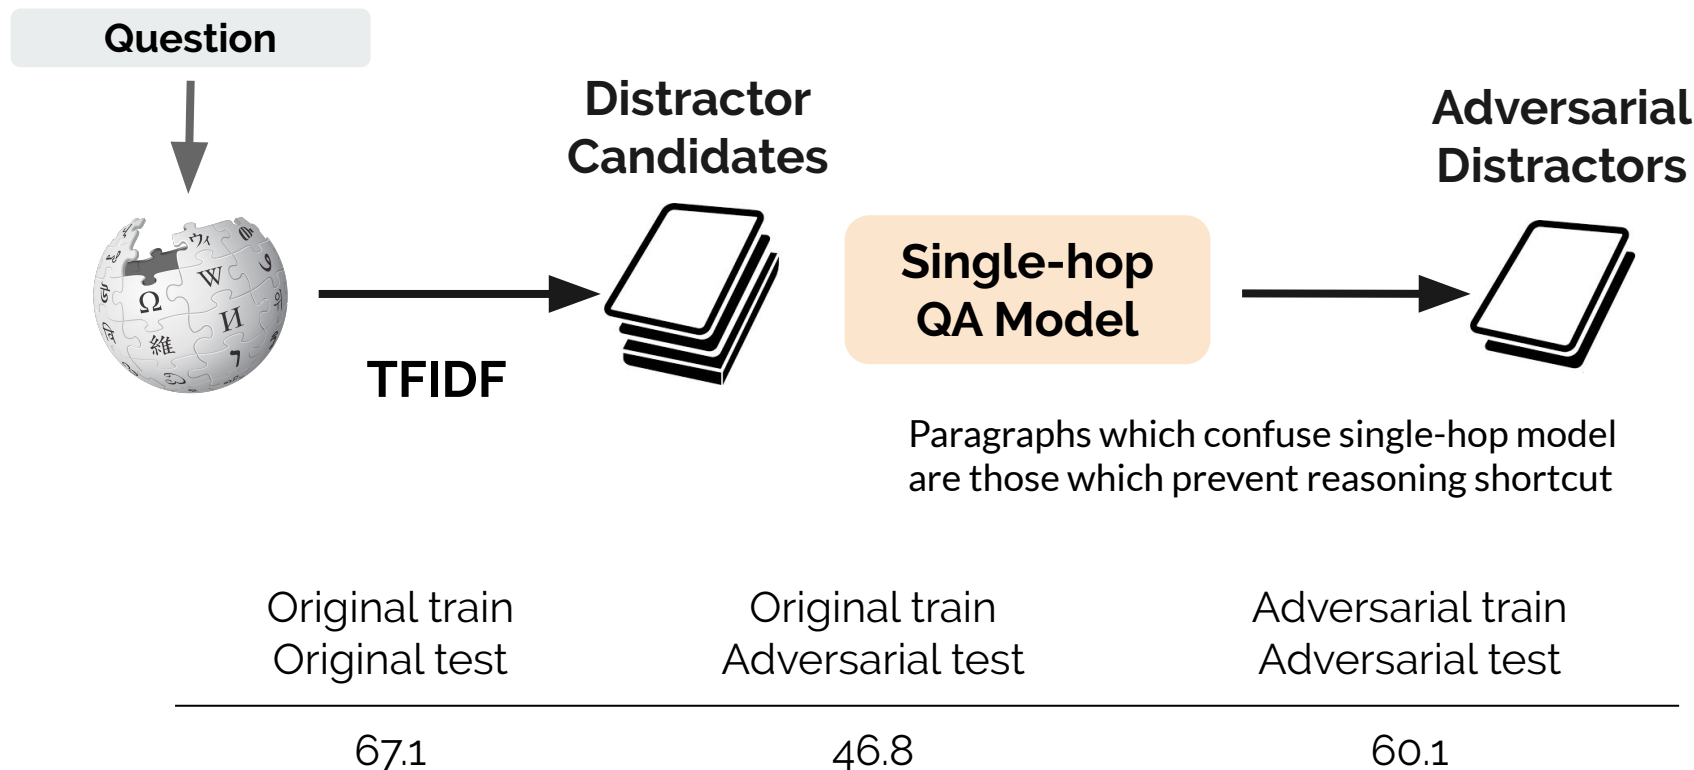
Question

Distractor Candidates

TFIDF

Single-hop QA Model

Adversarial Distractors

Paragraphs which confuse single-hop model are those which prevent reasoning shortcut

| Original train Original test | Original train Adversarial test | Adversarial train Adversarial test |
|---|---|---|
| 67.1 | 46.8 | 60.1 |